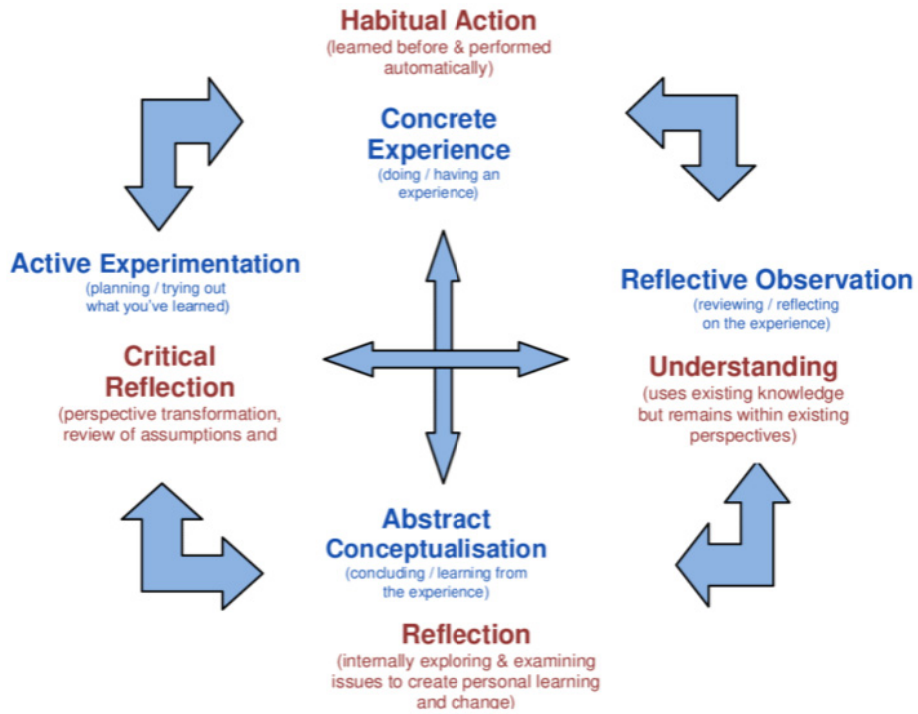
Habitual Action
(learned before & performed automatically)

Concrete Experience
(doing / having an experience)

Active Experimentation
(planning / trying out what you've learned)

Critical Reflection
(perspective transformation, review of assumptions and

Reflective Observation
(reviewing / reflecting on the experience)

Understanding
(uses existing knowledge but remains within existing perspectives)

Abstract Conceptualisation
(concluding / learning from the experience)

Reflection
(internally exploring & examining issues to create personal learning and change)